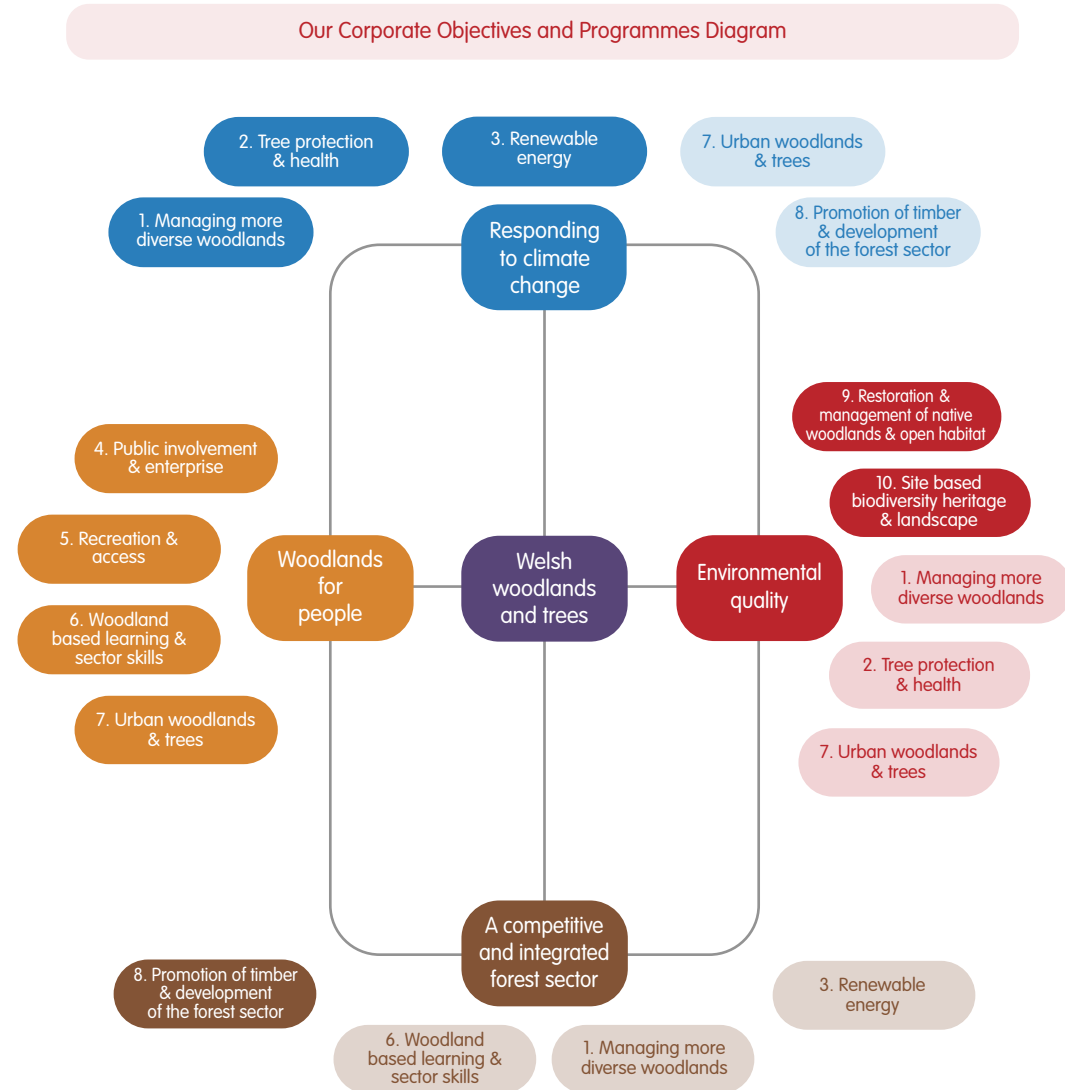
Our Corporate Objectives and Programmes Diagram

2. Tree protection & health

3. Renewable energy

7. Urban woodlands & trees

1. Managing more diverse woodlands

Responding to climate change

8. Promotion of timber & development of the forest sector

9. Restoration & management of native woodlands & open habitat

4. Public involvement & enterprise

10. Site based biodiversity heritage & landscape

5. Recreation & access

Woodlands for people

Welsh woodlands and trees

Environmental quality

1. Managing more diverse woodlands

6. Woodland based learning & sector skills

2. Tree protection & health

7. Urban woodlands & trees

7. Urban woodlands & trees

A competitive and integrated forest sector

8. Promotion of timber & development of the forest sector

3. Renewable energy

6. Woodland based learning & sector skills

1. Managing more diverse woodlands